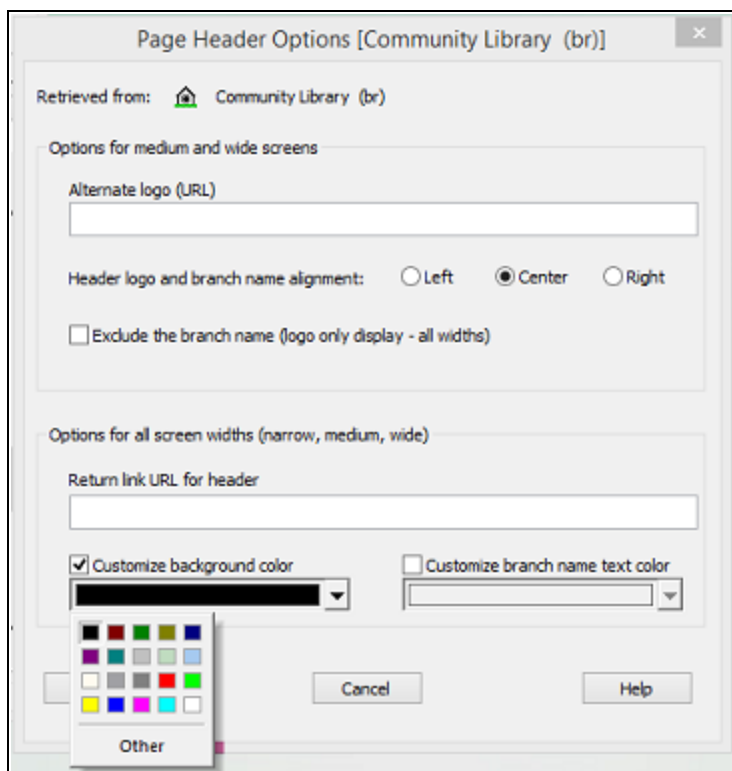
Page Header Options [Community Library (br)]

×

Retrieved from: Community Library (br)

Options for medium and wide screens

Alternate logo (URL)

Header logo and branch name alignment: Left Center Right

Exclude the branch name (logo only display - all widths)

Options for all screen widths (narrow, medium, wide)

Return link URL for header

Customize background color

Customize branch name text color

Other

Cancel

Help